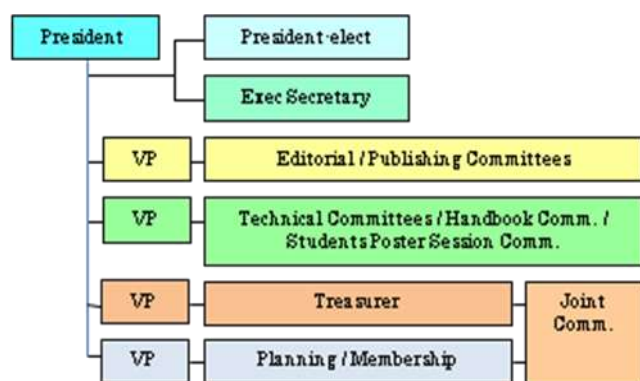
President

President-elect

Exec Secretary

VP

Editorial / Publishing Committees

VP

Technical Committees / Handbook Comm. / Students Poster Session Comm.

VP

Treasurer

Joint Comm.

VP

Planning / Membership